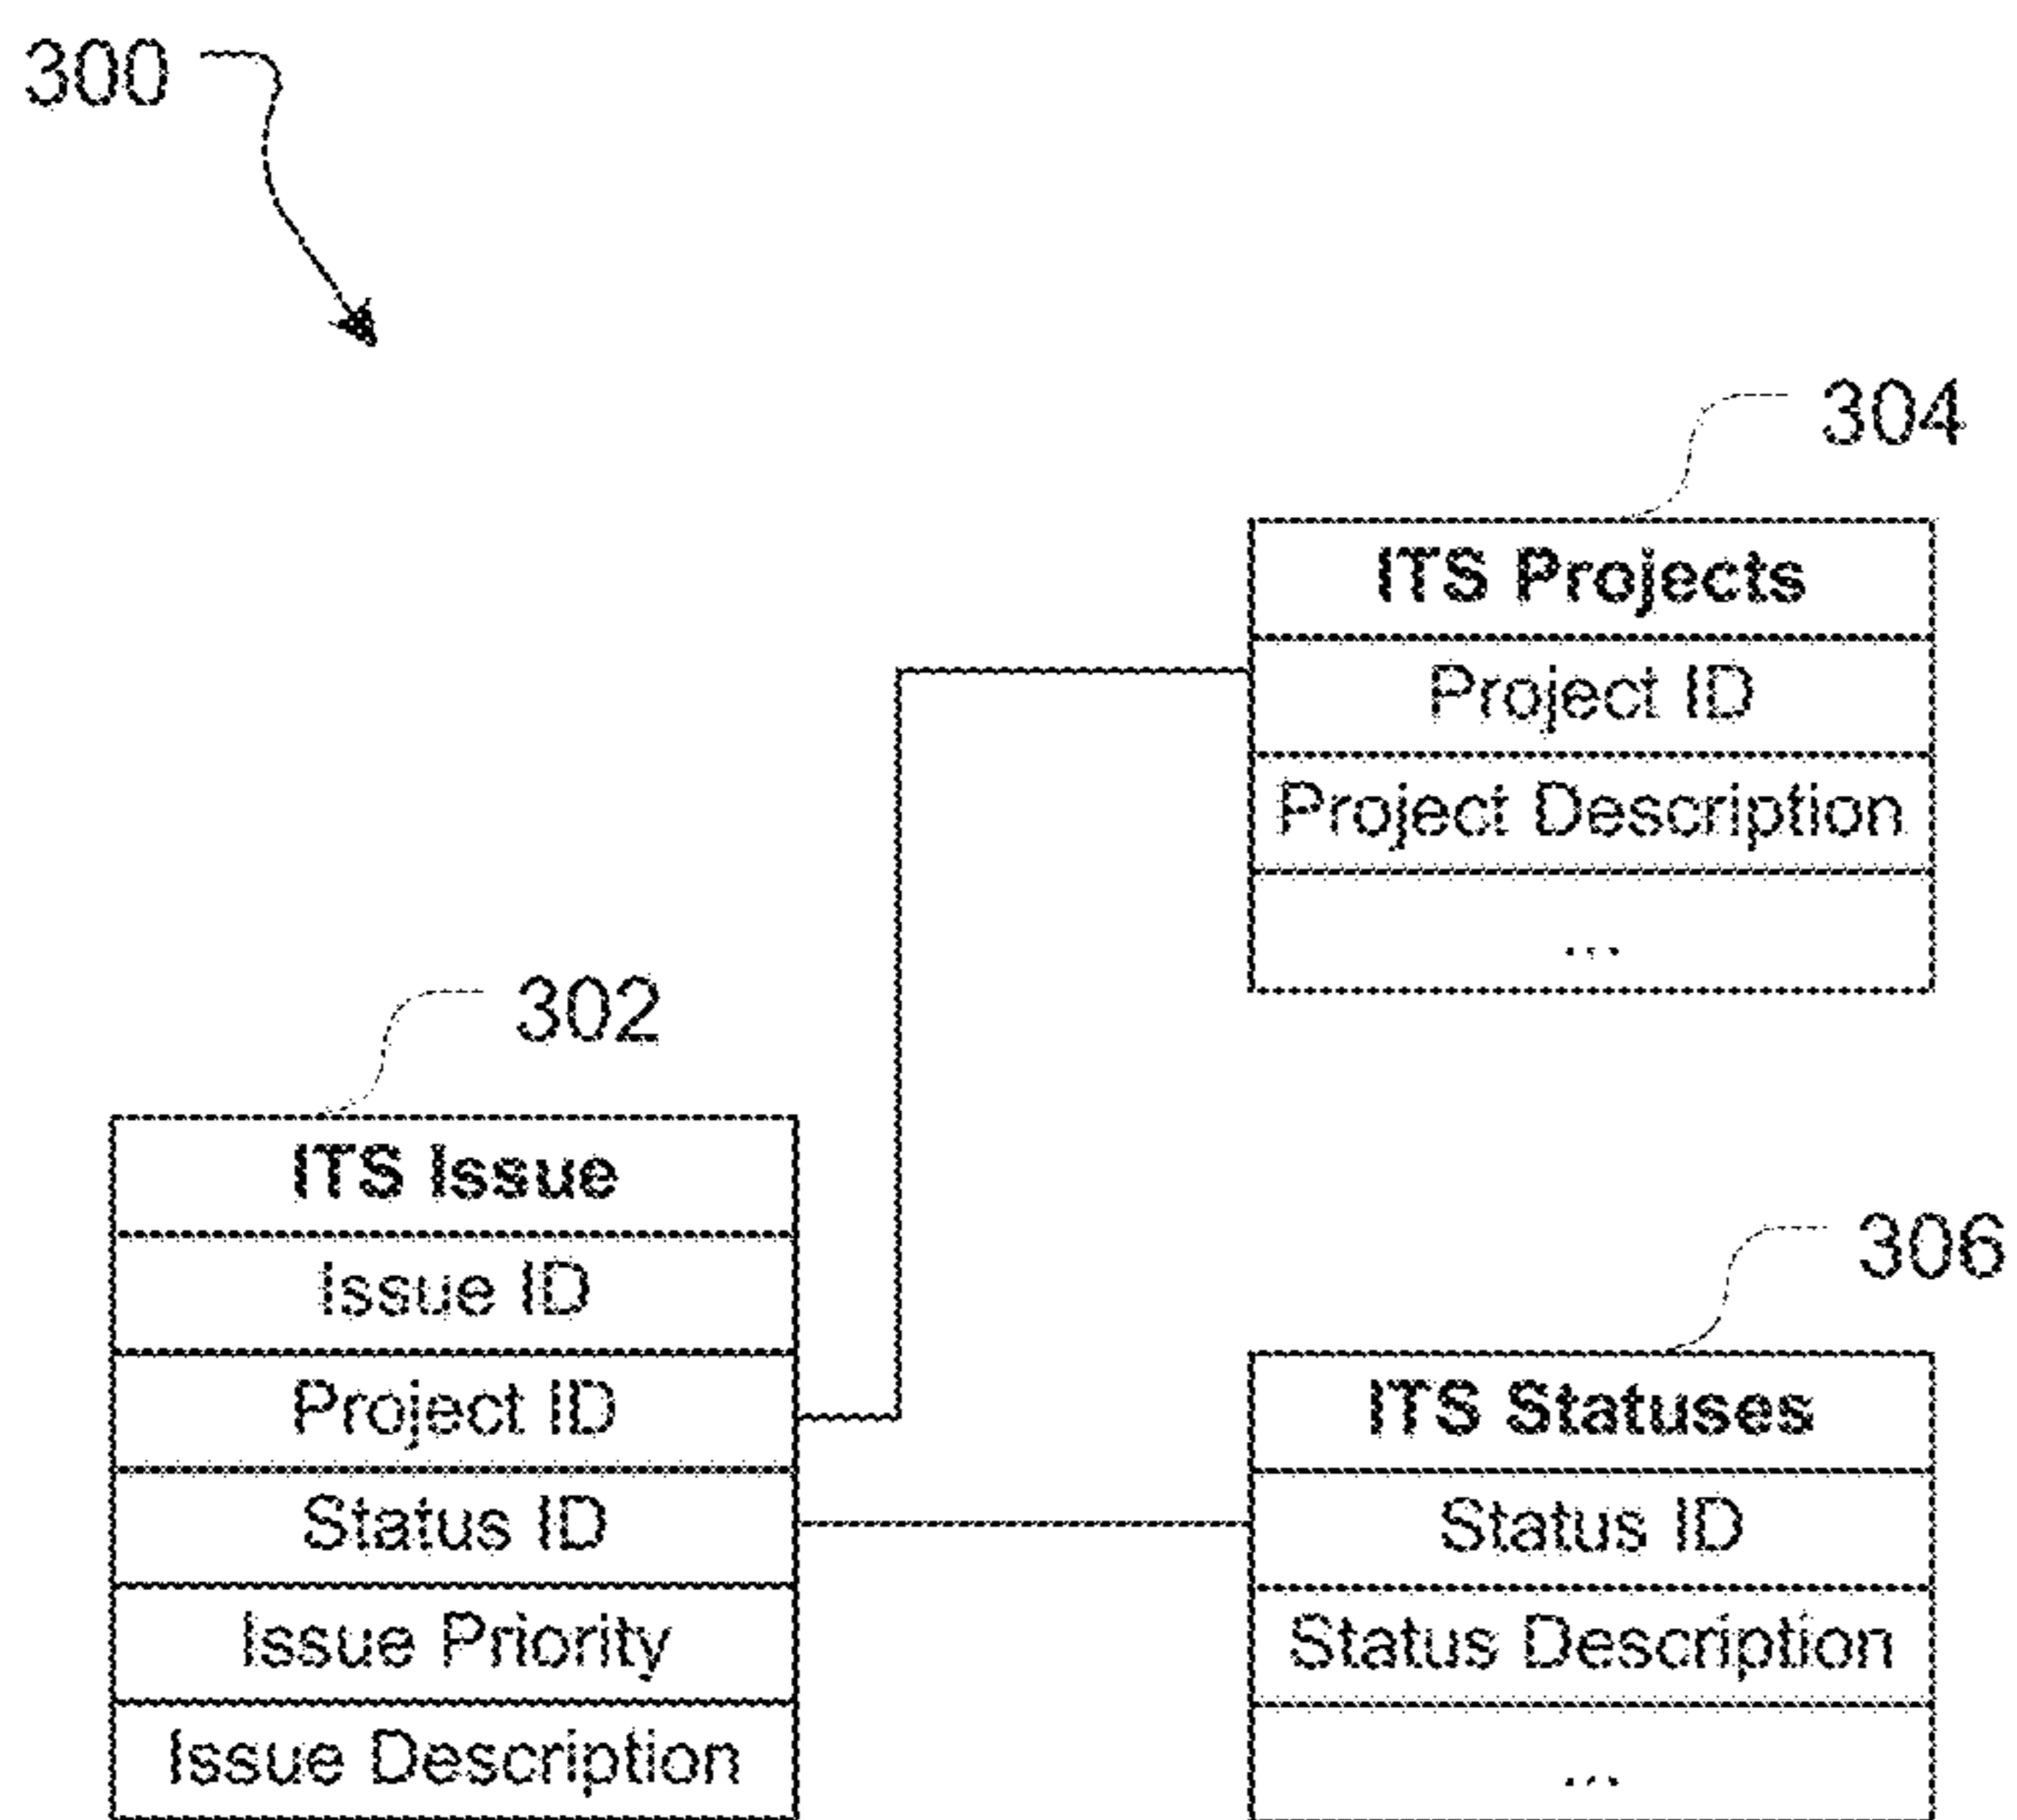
300

304

| ITS Projects |
|---|
| Project ID |
| Project Description |
| ... |

302

| ITS Issue |
|---|
| Issue ID |
| Project ID |
| Status ID |
| Issue Priority |
| Issue Description |

306

| ITS Statuses |
|---|
| Status ID |
| Status Description |
| ... |